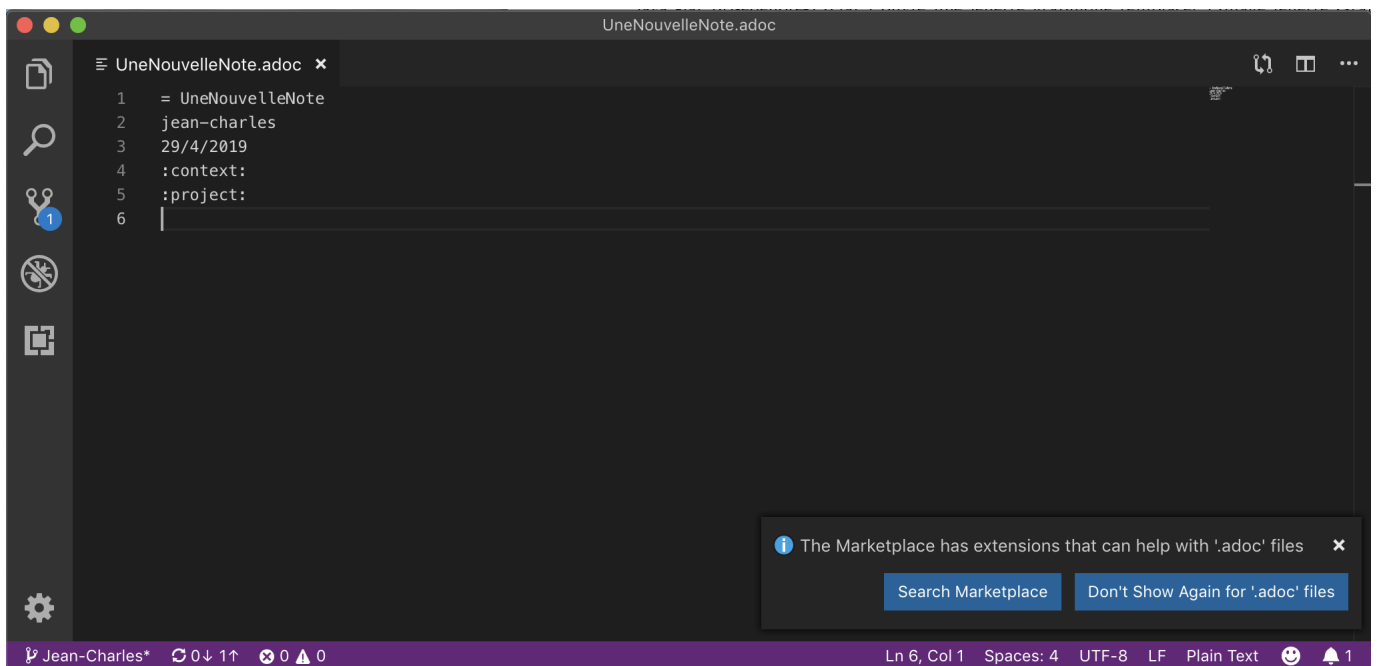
UneNouvelleNote.adoc

UneNouvelleNote.adoc ×

1 = UneNouvelleNote
2 jean-charles
3 29/4/2019
4 :context:
5 :project:
6

1

The Marketplace has extensions that can help with '.adoc' files

Search Marketplace

Don't Show Again for '.adoc' files

Jean-Charles* 0↓ 1↑ 0 0

Ln 6, Col 1 Spaces: 4 UTF-8 LF Plain Text 1